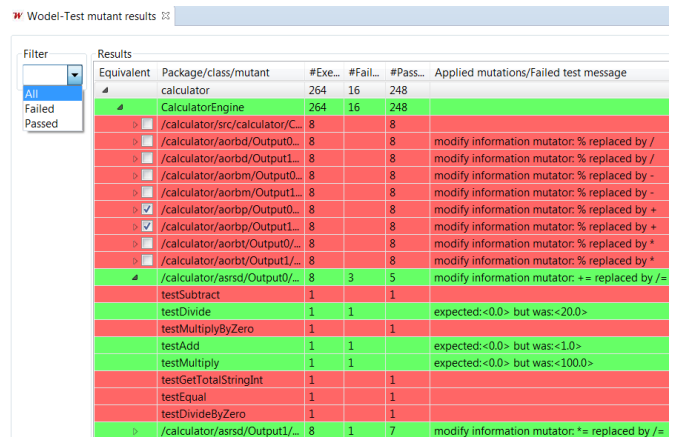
W Wodel-Test mutant results ☒

Filter

All
Failed
Passed

Results

| Equivalent | Package/class/mutant | #Exe... | #Fail... | #Pass... | Applied mutations/Failed test message |
|---|---|---|---|---|---|
| | calculator | 264 | 16 | 248 | |
| | CalculatorEngine | 264 | 16 | 248 | |
| | /calculator/src/calculator/C... | 8 | | 8 | |
| | /calculator/aorbd/Output0... | 8 | | 8 | modify information mutator: % replaced by / |
| | /calculator/aorbd/Output1... | 8 | | 8 | modify information mutator: % replaced by / |
| | /calculator/aorbm/Output0... | 8 | | 8 | modify information mutator: % replaced by - |
| | /calculator/aorbm/Output1... | 8 | | 8 | modify information mutator: % replaced by - |
| ☑ | /calculator/aorbp/Output0... | 8 | | 8 | modify information mutator: % replaced by + |
| ☑ | /calculator/aorbp/Output1... | 8 | | 8 | modify information mutator: % replaced by + |
| | /calculator/aorbt/Output0/... | 8 | | 8 | modify information mutator: % replaced by * |
| | /calculator/aorbt/Output1/... | 8 | | 8 | modify information mutator: % replaced by * |
| | /calculator/asrsd/Output0/... | 8 | 3 | 5 | modify information mutator: += replaced by /= |
| | testSubtract | 1 | | 1 | |
| | testDivide | 1 | 1 | | expected:<0.0> but was:<20.0> |
| | testMultiplyByZero | 1 | | 1 | |
| | testAdd | 1 | 1 | | expected:<0.0> but was:<1.0> |
| | testMultiply | 1 | 1 | | expected:<0.0> but was:<100.0> |
| | testGetTotalStringInt | 1 | | 1 | |
| | testEqual | 1 | | 1 | |
| | testDivideByZero | 1 | | 1 | |
| | /calculator/asrsd/Output1/... | 8 | 1 | 7 | modify information mutator: *= replaced by /= |